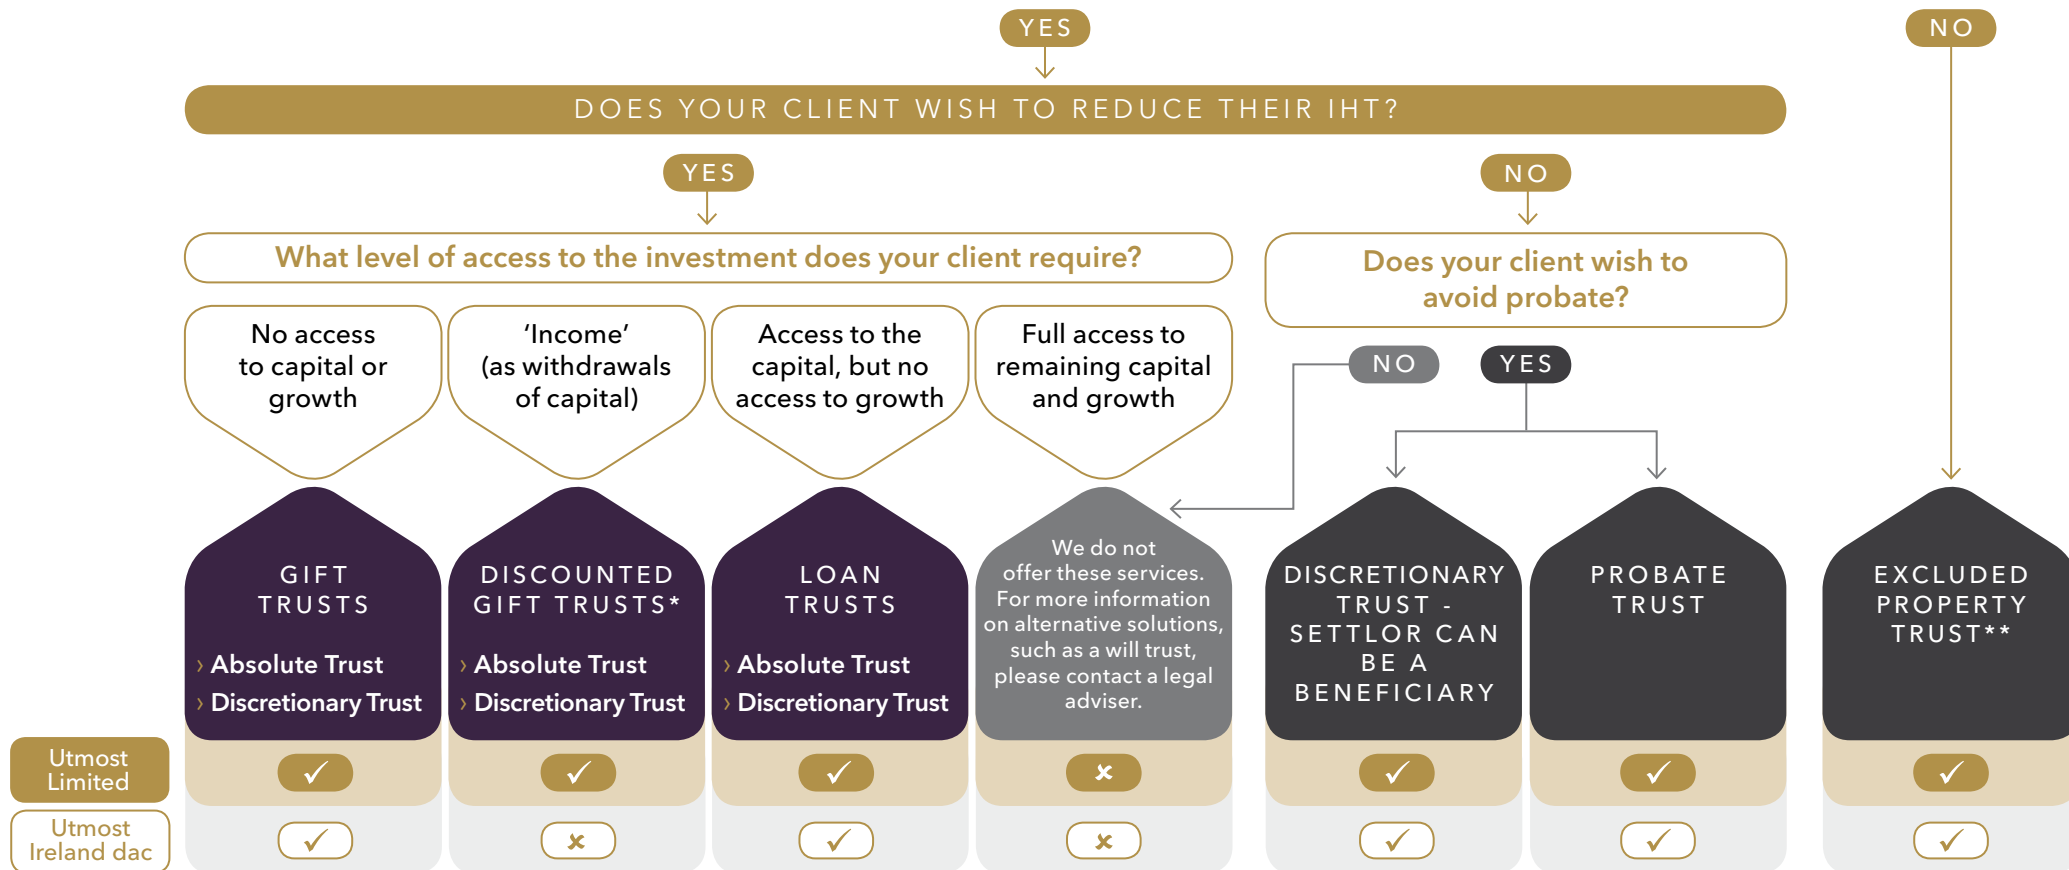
YES

NO

DOES YOUR CLIENT WISH TO REDUCE THEIR IHT?

YES

NO

What level of access to the investment does your client require?

Does your client wish to avoid probate?

No access to capital or growth

'Income' (as withdrawals of capital)

Access to the capital, but no access to growth

Full access to remaining capital and growth

NO

YES

GIFT TRUSTS
› Absolute Trust
› Discretionary Trust

DISCOUNTED GIFT TRUSTS*
› Absolute Trust
› Discretionary Trust

LOAN TRUSTS
› Absolute Trust
› Discretionary Trust

We do not offer these services. For more information on alternative solutions, such as a will trust, please contact a legal adviser.

DISCRETIONARY TRUST - SETTLOR CAN BE A BENEFICIARY

PROBATE TRUST

EXCLUDED PROPERTY TRUST**

Utmost Limited
✓ ✓ ✓ ✗ ✓ ✓ ✓

Utmost Ireland dac
✓ ✗ ✓ ✗ ✓ ✓ ✓